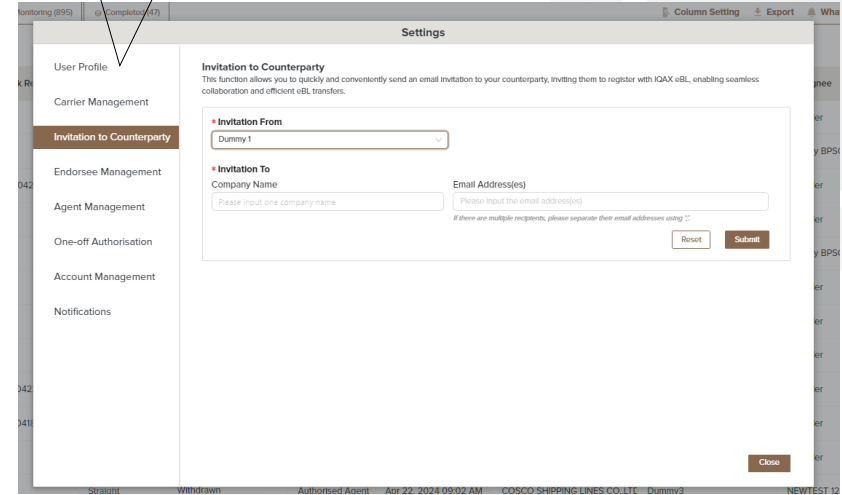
Monitoring (895) | eBL Completed (47)

Column Setting | Export | What

Settings

User Profile

Carrier Management

Invitation to Counterparty

Endorsee Management

Agent Management

One-off Authorisation

Account Management

Notifications

Invitation to Counterparty

This function allows you to quickly and conveniently send an email invitation to your counterparty, inviting them to register with IQAX eBL, enabling seamless collaboration and efficient eBL transfers.

* Invitation From

Dummy 1

* Invitation To

Company Name

Please input one company name

Email Address(es)

Please input the email address(es)

If there are multiple recipients, please separate their email addresses using ';'

Reset

Submit

Close

k Re | gnee
er
y BPS
042 | er
er
y BPS
er
er
er
042 | er
041 | er
er

Straight | Withdrawn | Authorised Agent | Apr 22, 2024 09:02 AM | COSCO SHIPPING LINES CO.,LTD | Dummy3 | NEWTEST 12